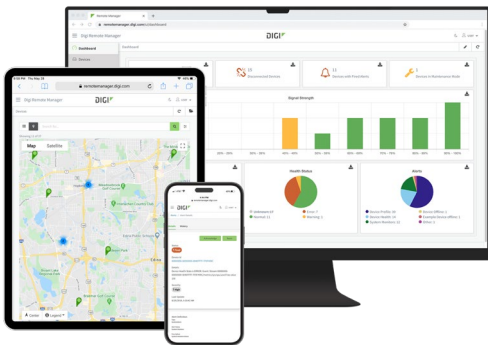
Remote Manager
remotemanager.digi.com/ui/dashboard
Digi Remote Manager
DIGI
Dashboard
Devices
Dashboard
10
Disconnected Devices
11
Devices with Fired Alerts
3
Devices in Maintenance Mode
Signal Strength
Health Status
Alerts
Unknown 53
Error 7
Normal 21
Warning 1
Device Profile 30
Device Offline 3
Device Health 10
Custom Alert 1
System Health 11
Other 1
9:41 Thu May 29
remotemanager.digi.com
Digi Remote Manager
DIGI
Devices
Map
Satellite
Center
Legend
DIGI
remotemanager.digi.com